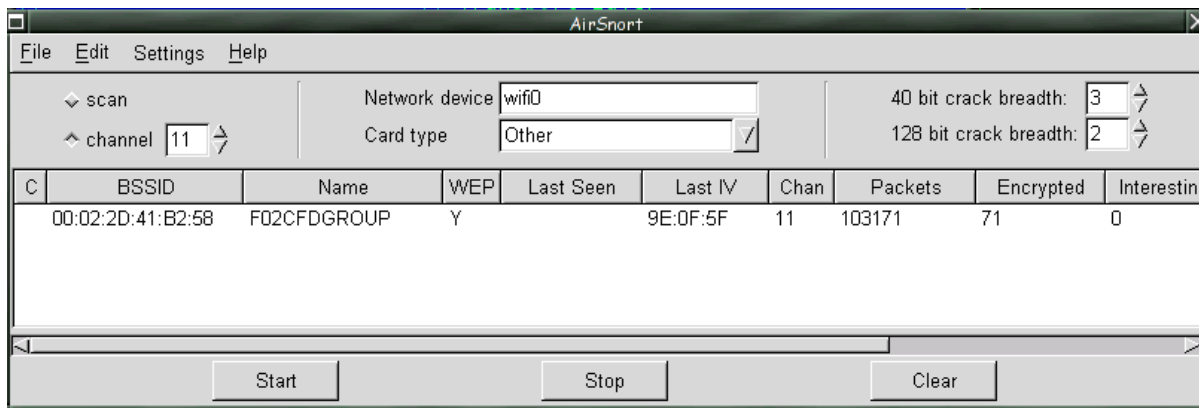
AirSnort

File Edit Settings Help

scan
channel 11

Network device wifi0
Card type Other

40 bit crack breadth: 3
128 bit crack breadth: 2

| C | BSSID | Name | WEP | Last Seen | Last IV | Chan | Packets | Encrypted | Interestin |
|---|---|---|---|---|---|---|---|---|---|
| | 00:02:2D:41:B2:58 | F02CFDGROUP | Y | | 9E:0F:5F | 11 | 103171 | 71 | 0 |

Start Stop Clear